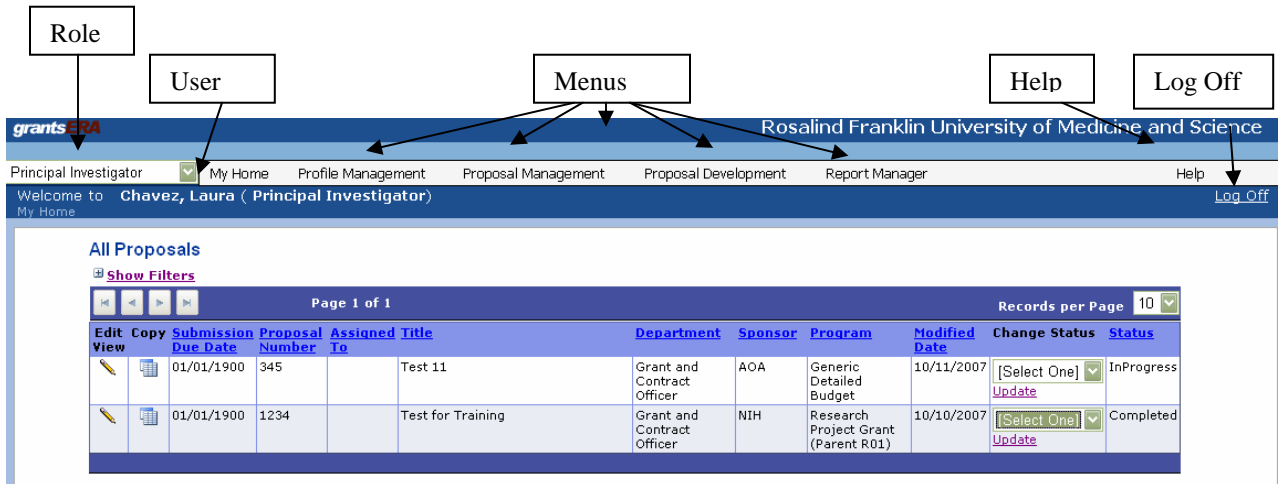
Role

User

Menus

Help

Log Off

grantsERA

Rosalind Franklin University of Medicine and Science

Principal Investigator

My Home Profile Management Proposal Management Proposal Development Report Manager Help

Welcome to Chavez, Laura ( Principal Investigator)

My Home

Log Off

All Proposals

Show Filters

Page 1 of 1

Records per Page 10

| Edit View | Copy | Submission Due Date | Proposal Number | Assigned To | Title | Department | Sponsor | Program | Modified Date | Change Status | Status |
|---|---|---|---|---|---|---|---|---|---|---|---|
| | | 01/01/1900 | 345 | | Test 11 | Grant and Contract Officer | AOA | Generic Detailed Budget | 10/11/2007 | [Select One] Update | InProgress |
| | | 01/01/1900 | 1234 | | Test for Training | Grant and Contract Officer | NIH | Research Project Grant (Parent R01) | 10/10/2007 | [Select One] Update | Completed |